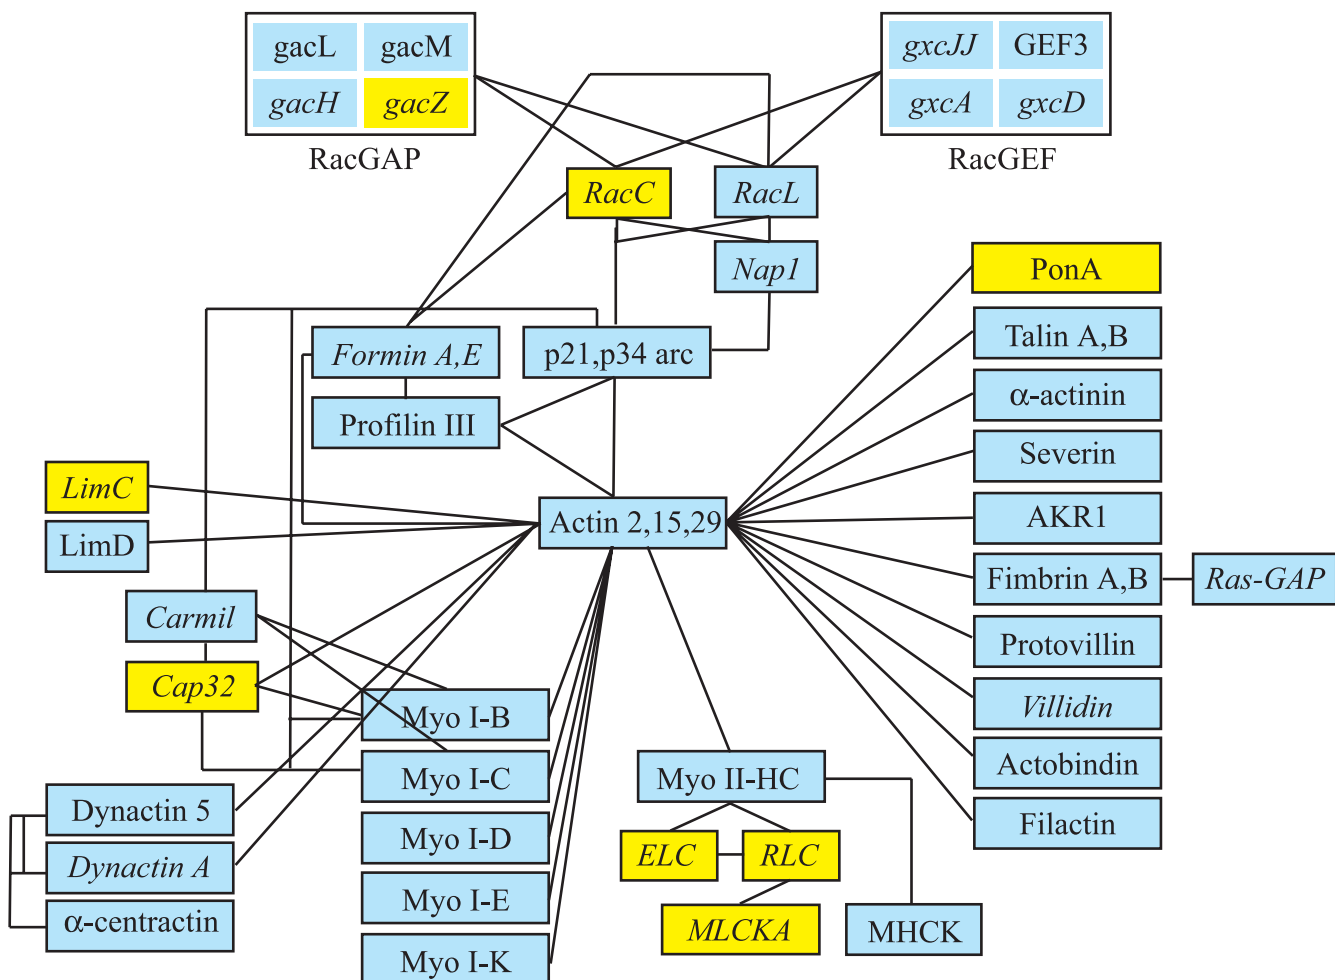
gacL gacM
gacH gacZ
RacGAP

gxcJJ GEF3
gxcA gxcD
RacGEF

RacC
RacL
Nap1

PonA
Talin A,B
α-actinin
Severin
AKR1
Fimbrin A,B
Ras-GAP
Protovillin
Villidin
Actobindin
Filactin

Formin A,E
p21,p34 arc
Profilin III

LimC
LimD
Actin 2,15,29

Carmil
Cap32
Myo I-B
Myo I-C
Myo I-D
Myo I-E
Myo I-K

Dynactin 5
Dynactin A
α-centractin

Myo II-HC
ELC
RLC
MLCKA
MHCK